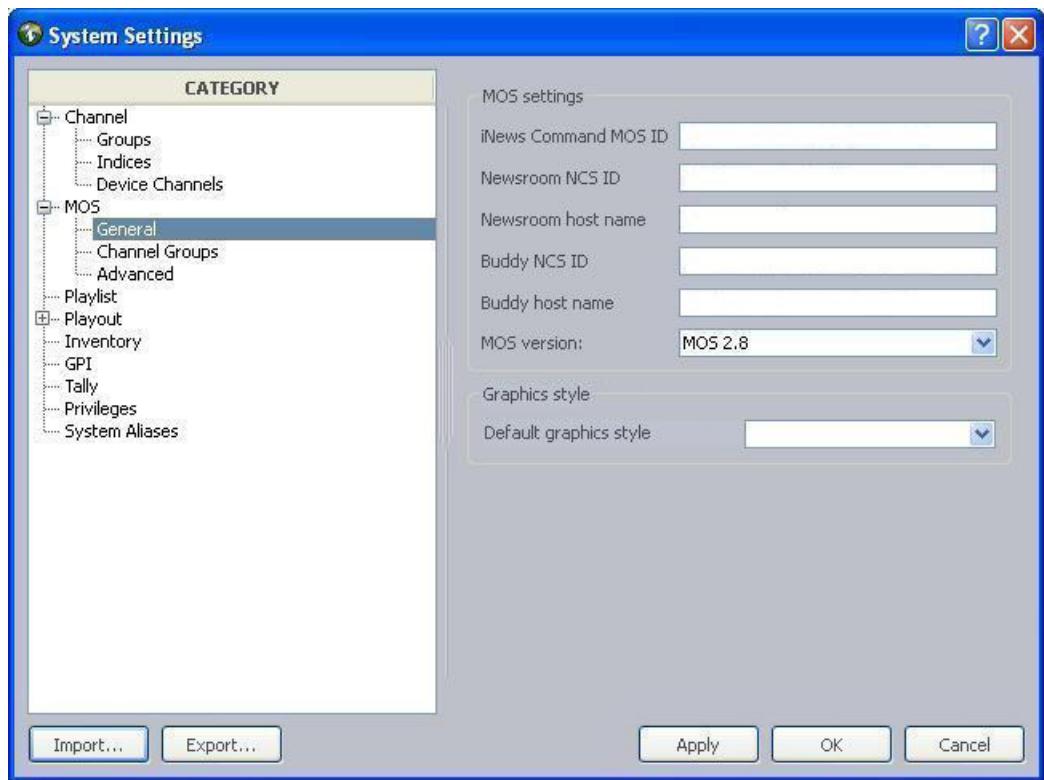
System Settings

CATEGORY

Channel
Groups
Indices
Device Channels
MOS
General
Channel Groups
Advanced
Playlist
Playout
Inventory
GPI
Tally
Privileges
System Aliases

MOS settings
iNews Command MOS ID
Newsroom NCS ID
Newsroom host name
Buddy NCS ID
Buddy host name
MOS version: MOS 2.8

Graphics style
Default graphics style

Import... Export...

Apply OK Cancel